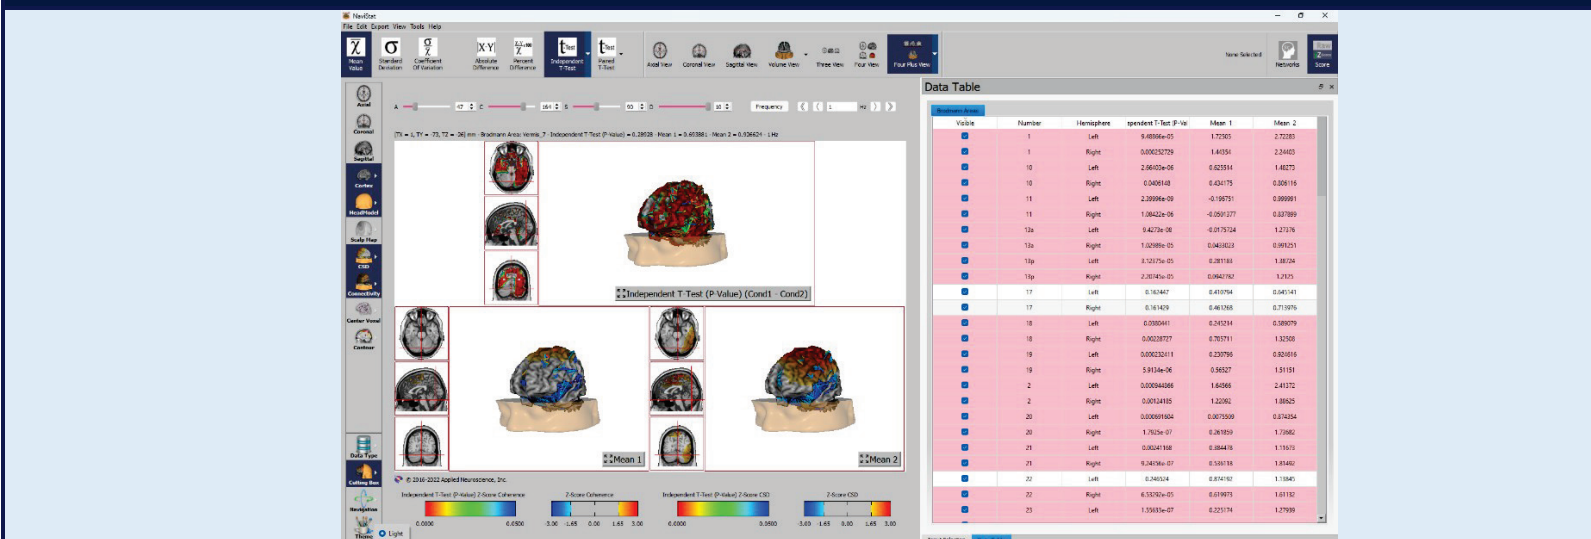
NeuroStat
File Edit Export View Tools Help

Mean Value | Standard Deviation | Coefficient Of Variation | Absolute Difference | Percent Difference | Independent T-Test | Paired T-Test | Axial View | Coronal View | Sagittal View | Volume View | Three View | Four View | Four Plus View | None Selected | Networks | Score

Axial
Coronal
Sagittal
Cortex
HeadModel
Scalp Map
CSD
Connectivity
Center Voxel
Contour
Data Type
Cutting Box
Navigation
Theme
Light

A 47 C 164 S 60 D 10 Frequency 1 Hz

(TX = 1, TY = -73, TZ = 26) mm - Brodmann Areas: Vermis_7 - Independent T-Test (P-Value) = 0.28928 - Mean 1 = 0.60388 - Mean 2 = 0.926624 - 1 Hz

Independent T-Test (P-Value) (Cond1 - Cond2)

Mean 1

Mean 2

© 2016-2022 Applied Neuroscience, Inc.

Independent T-Test (P-Value) Z-Score Coherence
0.0000 0.0500
Z-Score Coherence
-3.00 -1.65 0.00 1.65 3.00
Independent T-Test (P-Value) Z-Score CSD
0.0000 0.0500
Z-Score CSD
-3.00 -1.65 0.00 1.65 3.00

Data Table

Brodmann Areas

| Visible | Number | Hemisphere | ependent T-Test (P-Va | Mean 1 | Mean 2 |
|---|---|---|---|---|---|
| | 1 | Left | 9.48866e-05 | 1.72503 | 2.72283 |
| | 1 | Right | 0.000252729 | 1.44354 | 2.24403 |
| | 10 | Left | 2.86403e-06 | 0.623514 | 1.48273 |
| | 10 | Right | 0.0406148 | 0.434175 | 0.806116 |
| | 11 | Left | 2.38996e-08 | -0.196751 | 0.999981 |
| | 11 | Right | 1.08422e-06 | -0.0501377 | 0.837899 |
| | 13a | Left | 9.4273e-08 | -0.0175724 | 1.27376 |
| | 13a | Right | 1.02989e-05 | 0.0433023 | 0.991251 |
| | 13p | Left | 3.12575e-05 | 0.281183 | 1.38724 |
| | 13p | Right | 2.20345e-05 | 0.0942782 | 1.2125 |
| | 17 | Left | 0.162447 | 0.410794 | 0.645141 |
| | 17 | Right | 0.161429 | 0.463268 | 0.713976 |
| | 18 | Left | 0.0380441 | 0.245234 | 0.589079 |
| | 18 | Right | 0.00228727 | 0.705711 | 1.32508 |
| | 19 | Left | 0.000232411 | 0.230796 | 0.924816 |
| | 19 | Right | 5.9134e-06 | 0.56527 | 1.51151 |
| | 2 | Left | 0.000944866 | 1.64566 | 2.41372 |
| | 2 | Right | 0.00124185 | 1.22062 | 1.88625 |
| | 20 | Left | 0.000691804 | 0.0075509 | 0.874354 |
| | 20 | Right | 1.7925e-07 | 0.261859 | 1.73682 |
| | 21 | Left | 0.00241168 | 0.384476 | 1.11673 |
| | 21 | Right | 9.24536e-07 | 0.536118 | 1.81462 |
| | 22 | Left | 0.246524 | 0.874192 | 1.13845 |
| | 22 | Right | 6.53292e-05 | 0.619973 | 1.61132 |
| | 23 | Left | 1.55603e-07 | 0.225174 | 1.27939 |